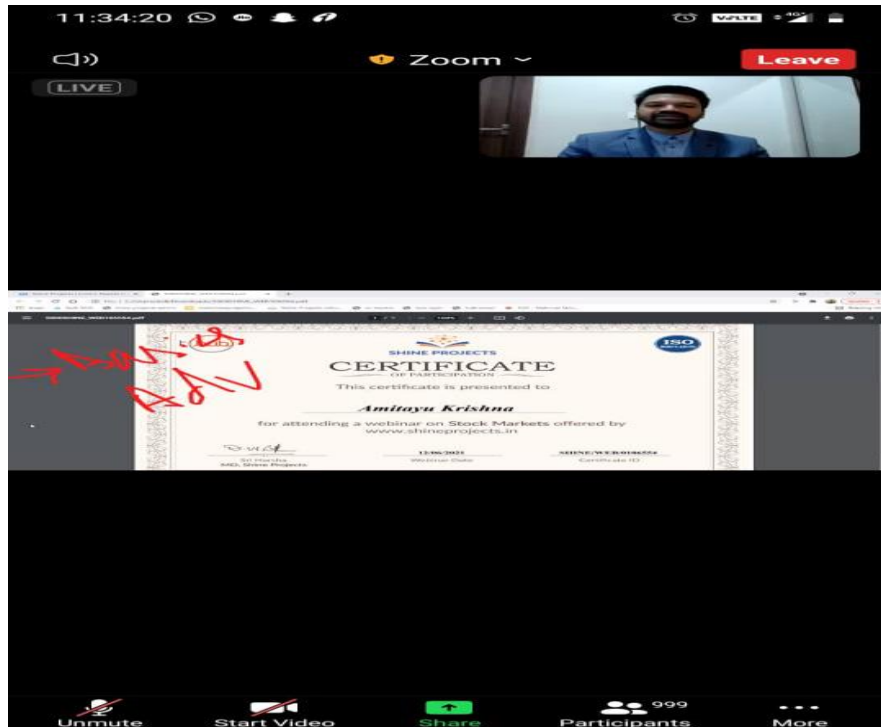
11:34:20

Zoom

Leave

LIVE

SHINE PROJECTS

ISO

CERTIFICATE

OF PARTICIPATION

This certificate is presented to

Amitayu Krishna

for attending a webinar on Stock Markets offered by www.shineprojects.in

Sri Harsha
MD, Shine Projects

12/06/2021
Webinar Date

SHINE/WEB/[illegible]
Certificate ID

Unmute

Start Video

Share

999

Participants

More